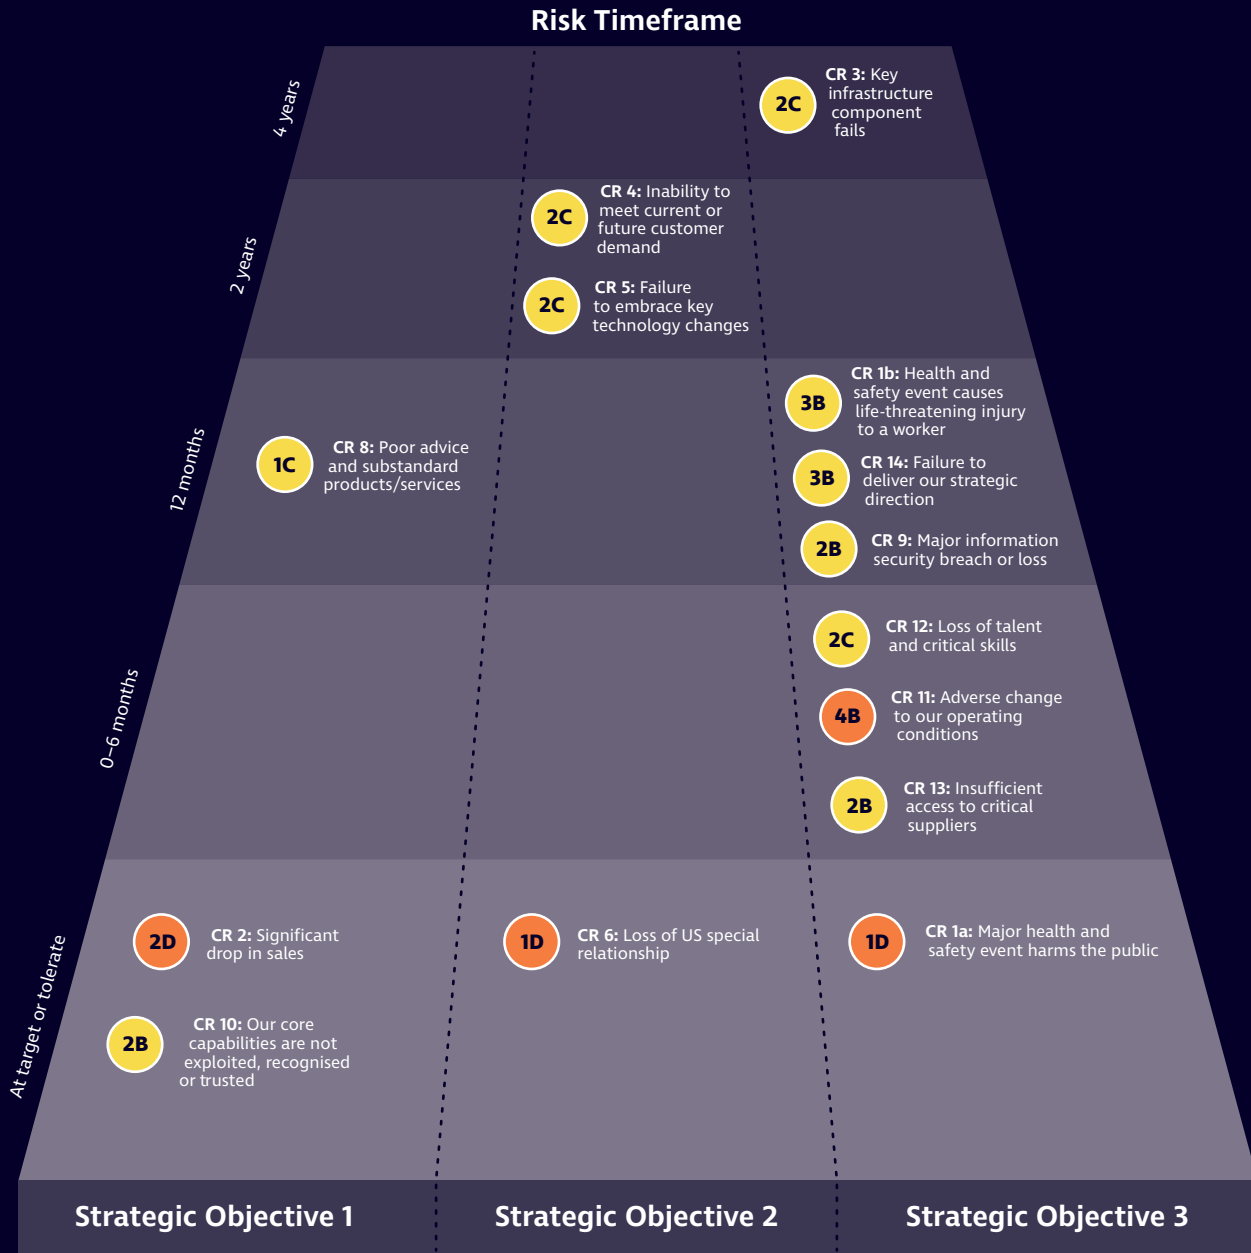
Risk Timeframe

4 years

2C CR 3: Key infrastructure component fails

2 years

2C CR 4: Inability to meet current or future customer demand

2C CR 5: Failure to embrace key technology changes

12 months

1C CR 8: Poor advice and substandard products/services

3B CR 1b: Health and safety event causes life-threatening injury to a worker

3B CR 14: Failure to deliver our strategic direction

2B CR 9: Major information security breach or loss

0–6 months

2C CR 12: Loss of talent and critical skills

4B CR 11: Adverse change to our operating conditions

2B CR 13: Insufficient access to critical suppliers

At target or tolerate

2D CR 2: Significant drop in sales

2B CR 10: Our core capabilities are not exploited, recognised or trusted

1D CR 6: Loss of US special relationship

1D CR 1a: Major health and safety event harms the public

Strategic Objective 1

Strategic Objective 2

Strategic Objective 3